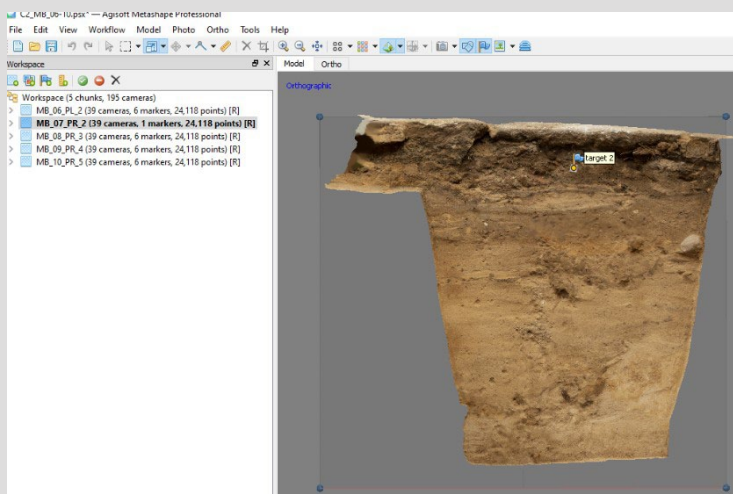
C2_MB_06-10.psx* — Agisoft Metashape Professional
File Edit View Workflow Model Photo Ortho Tools Help
Workspace
Model Ortho
Orthographic
Workspace (5 chunks, 195 cameras)
MB_06_PL_2 (39 cameras, 6 markers, 24,118 points) [R]
MB_07_PR_2 (39 cameras, 1 markers, 24,118 points) [R]
MB_08_PR_3 (39 cameras, 6 markers, 24,118 points) [R]
MB_09_PR_4 (39 cameras, 6 markers, 24,118 points) [R]
MB_10_PR_5 (39 cameras, 6 markers, 24,118 points) [R]
target 2